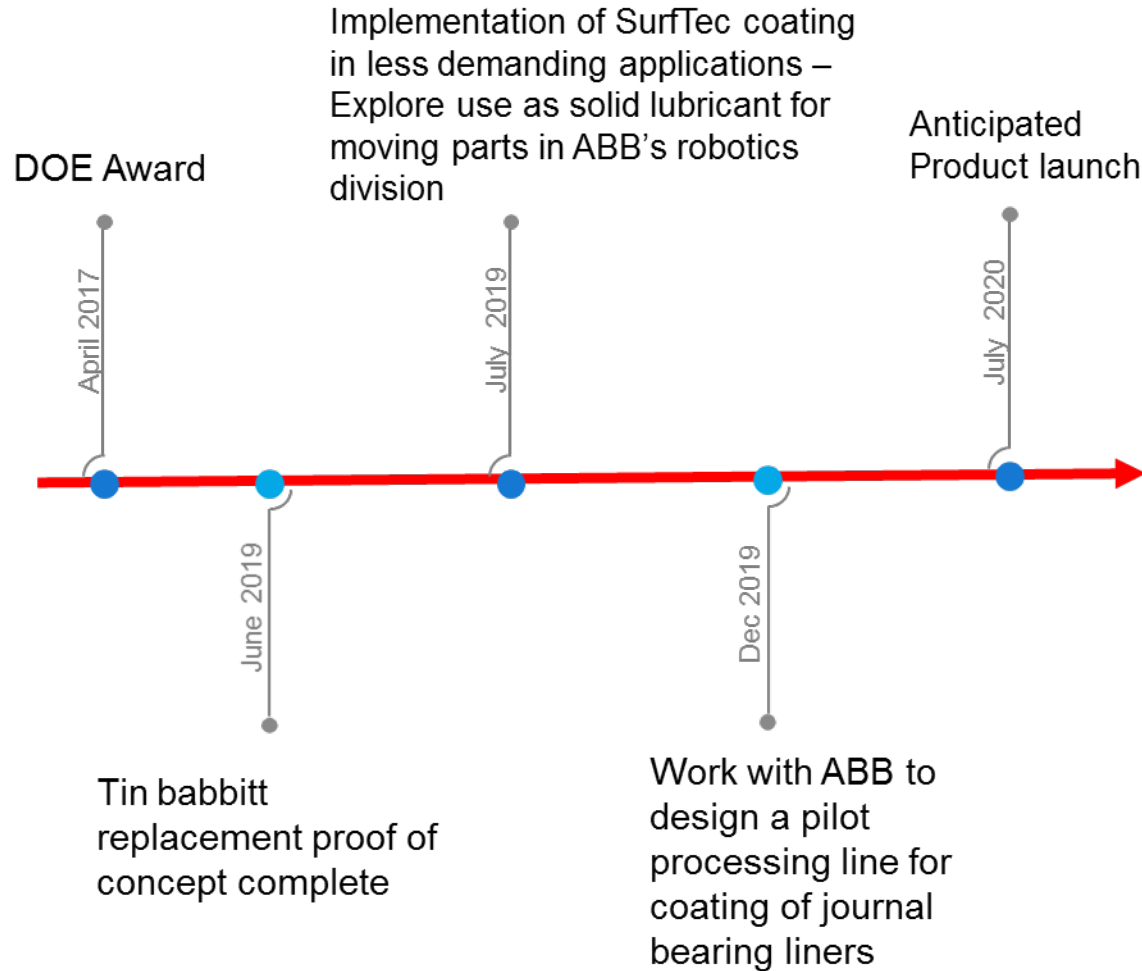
DOE Award

April 2017

June 2019

Tin babbitt replacement proof of concept complete

Implementation of SurfTec coating in less demanding applications – Explore use as solid lubricant for moving parts in ABB's robotics division

July 2019

Dec 2019

Work with ABB to design a pilot processing line for coating of journal bearing liners

Anticipated Product launch

July 2020